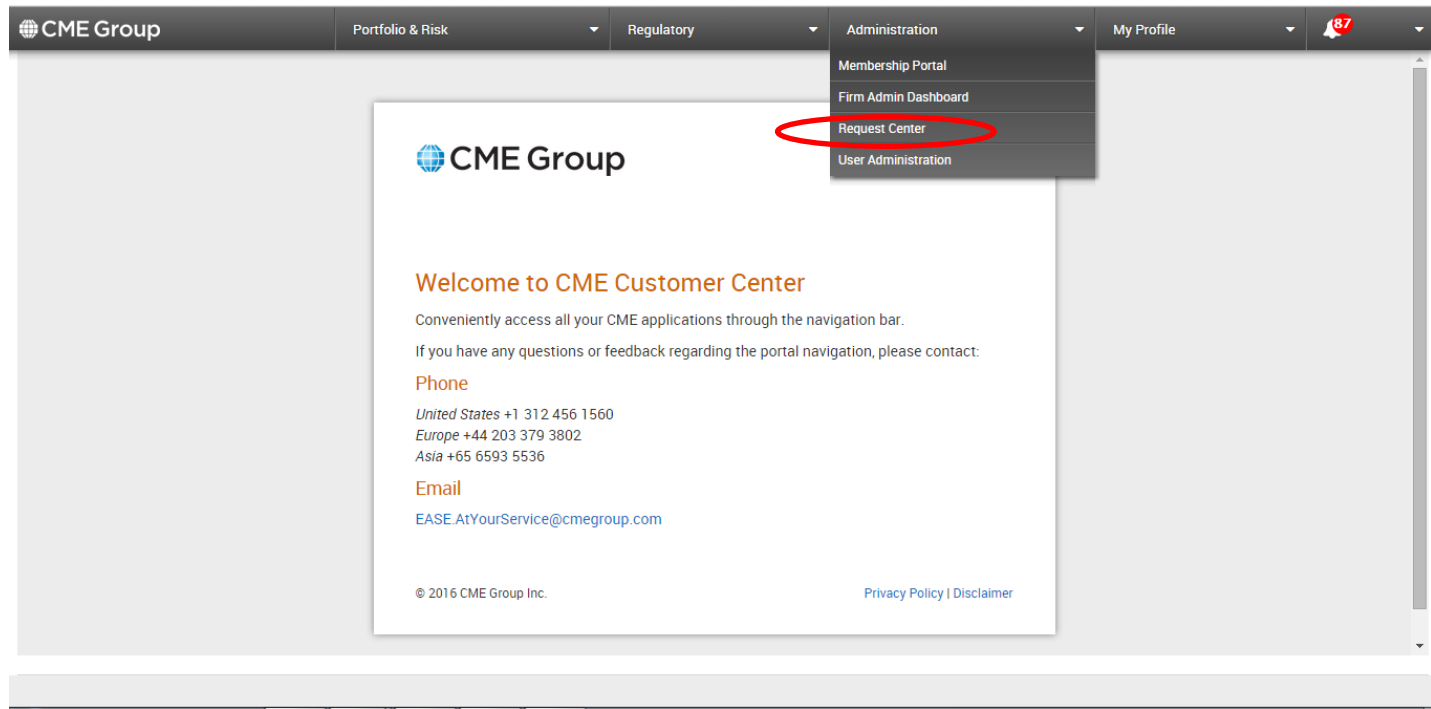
CME Group

Portfolio & Risk

Regulatory

Administration

My Profile

87

Membership Portal

Firm Admin Dashboard

Request Center

User Administration

CME Group

Welcome to CME Customer Center

Conveniently access all your CME applications through the navigation bar.

If you have any questions or feedback regarding the portal navigation, please contact:

Phone

*United States* +1 312 456 1560
*Europe* +44 203 379 3802
*Asia* +65 6593 5536

Email

EASE.AtYourService@cmegroup.com

© 2016 CME Group Inc.

Privacy Policy | Disclaimer